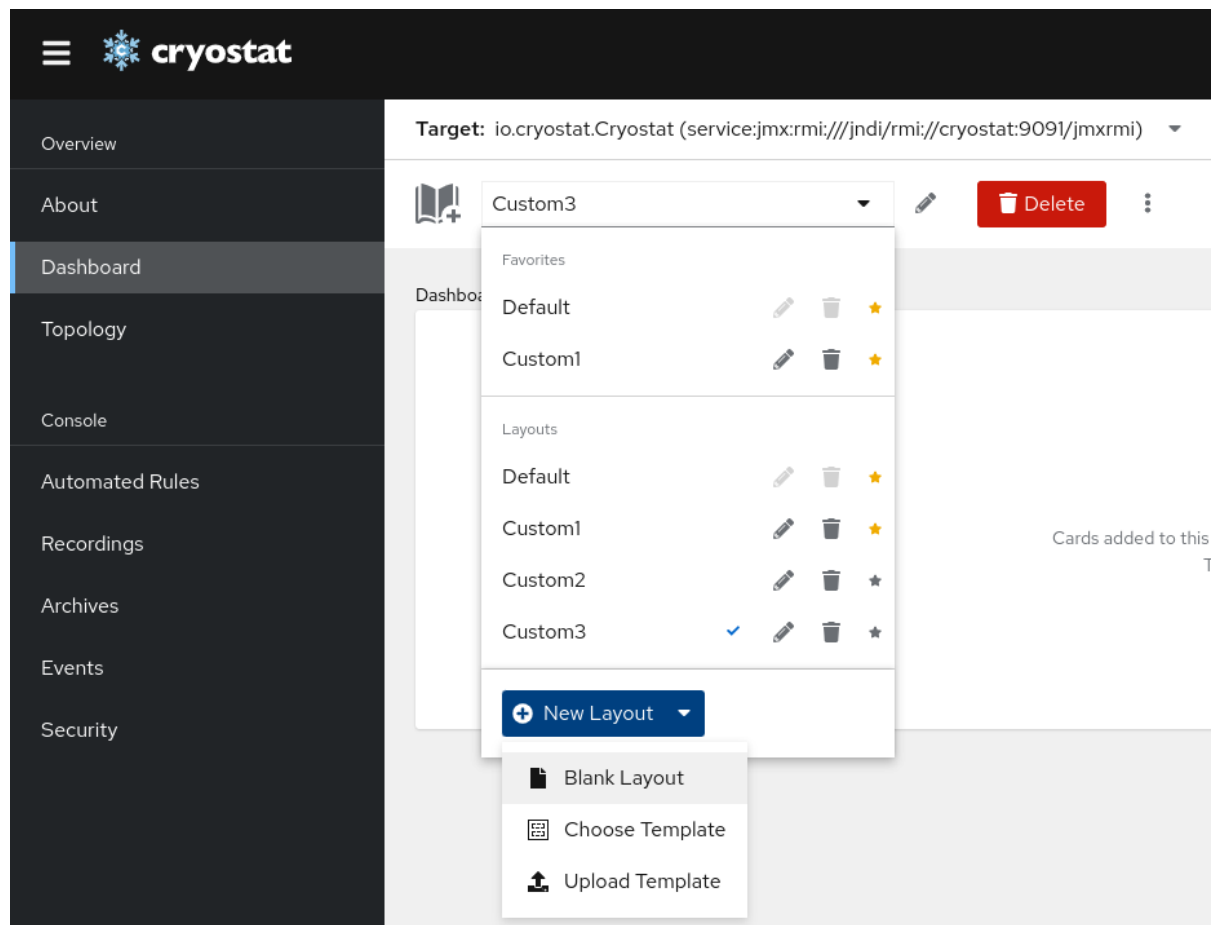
cryostat

Overview

About

Dashboard

Topology

Console

Automated Rules

Recordings

Archives

Events

Security

Target: io.cryostat.Cryostat (service:jmx:rmi:///jndi/rmi://cryostat:9091/jmxrmi)

Custom3

Delete

Favorites

Default

Custom1

Layouts

Default

Custom1

Custom2

Custom3

New Layout

Blank Layout

Choose Template

Upload Template

Dashbo

Cards added to this

T